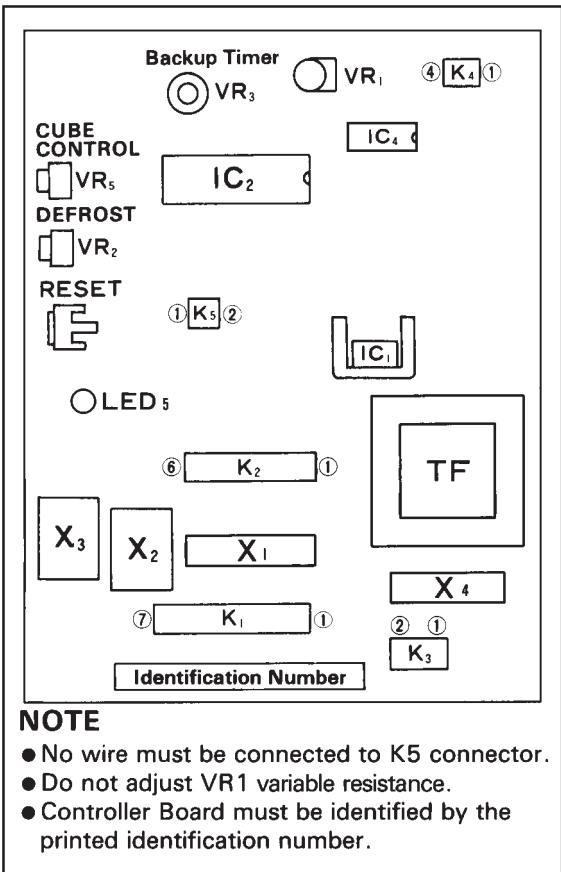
Backup Timer
$VR_3$
$VR_1$
④ $K_4$ ①
$IC_4$
CUBE CONTROL
$VR_5$
$IC_2$
DEFROST
$VR_2$
RESET
① $K_5$ ②
$IC_1$
LED 5
⑥ $K_2$ ①
TF
$X_3$
$X_2$
$X_1$
$X_4$
⑦ $K_1$ ①
② ①
$K_3$
Identification Number

NOTE
- No wire must be connected to K5 connector.
- Do not adjust VR1 variable resistance.
- Controller Board must be identified by the printed identification number.